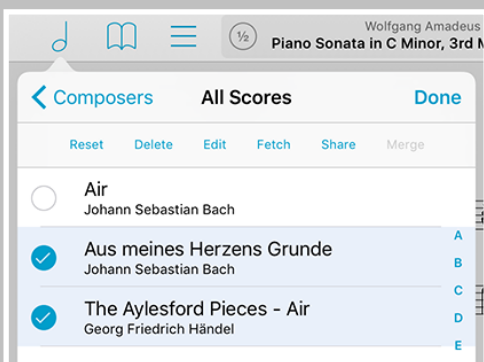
½ Wolfgang Amadeus
Piano Sonata in C Minor, 3rd M

Composers All Scores Done

Reset Delete Edit Fetch Share Merge

Air
Johann Sebastian Bach

Aus meines Herzens Grunde
Johann Sebastian Bach

The Aylesford Pieces - Air
Georg Friedrich Händel

A
B
C
D
E